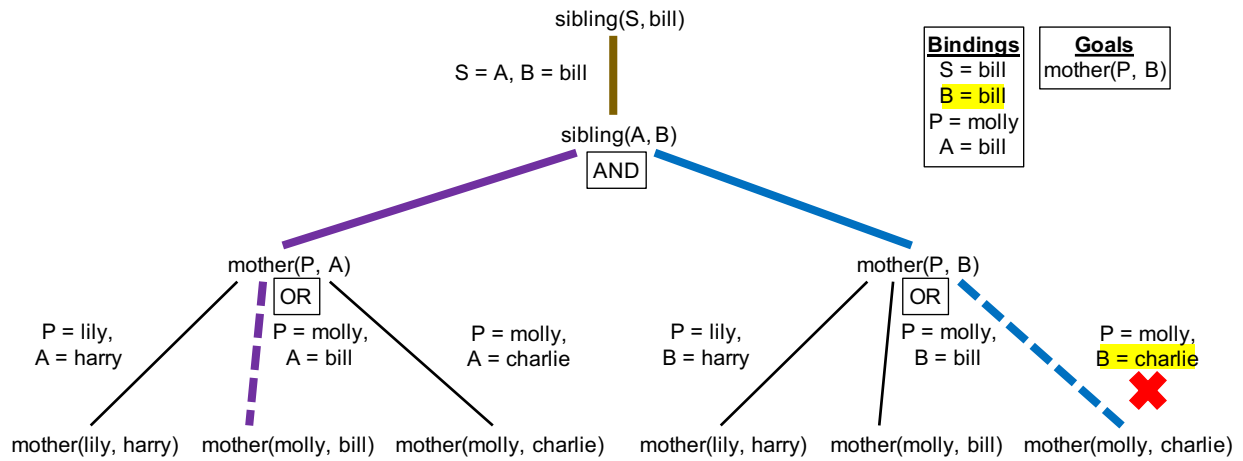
sibling(S, bill)

S = A, B = bill

sibling(A, B)

AND

Bindings
S = bill
B = bill
P = molly
A = bill

Goals
mother(P, B)

mother(P, A)

OR

P = lily,
A = harry

P = molly,
A = bill

P = molly,
A = charlie

mother(lily, harry) mother(molly, bill) mother(molly, charlie)

mother(P, B)

OR

P = lily,
B = harry

P = molly,
B = bill

P = molly,
B = charlie

mother(lily, harry) mother(molly, bill) mother(molly, charlie)